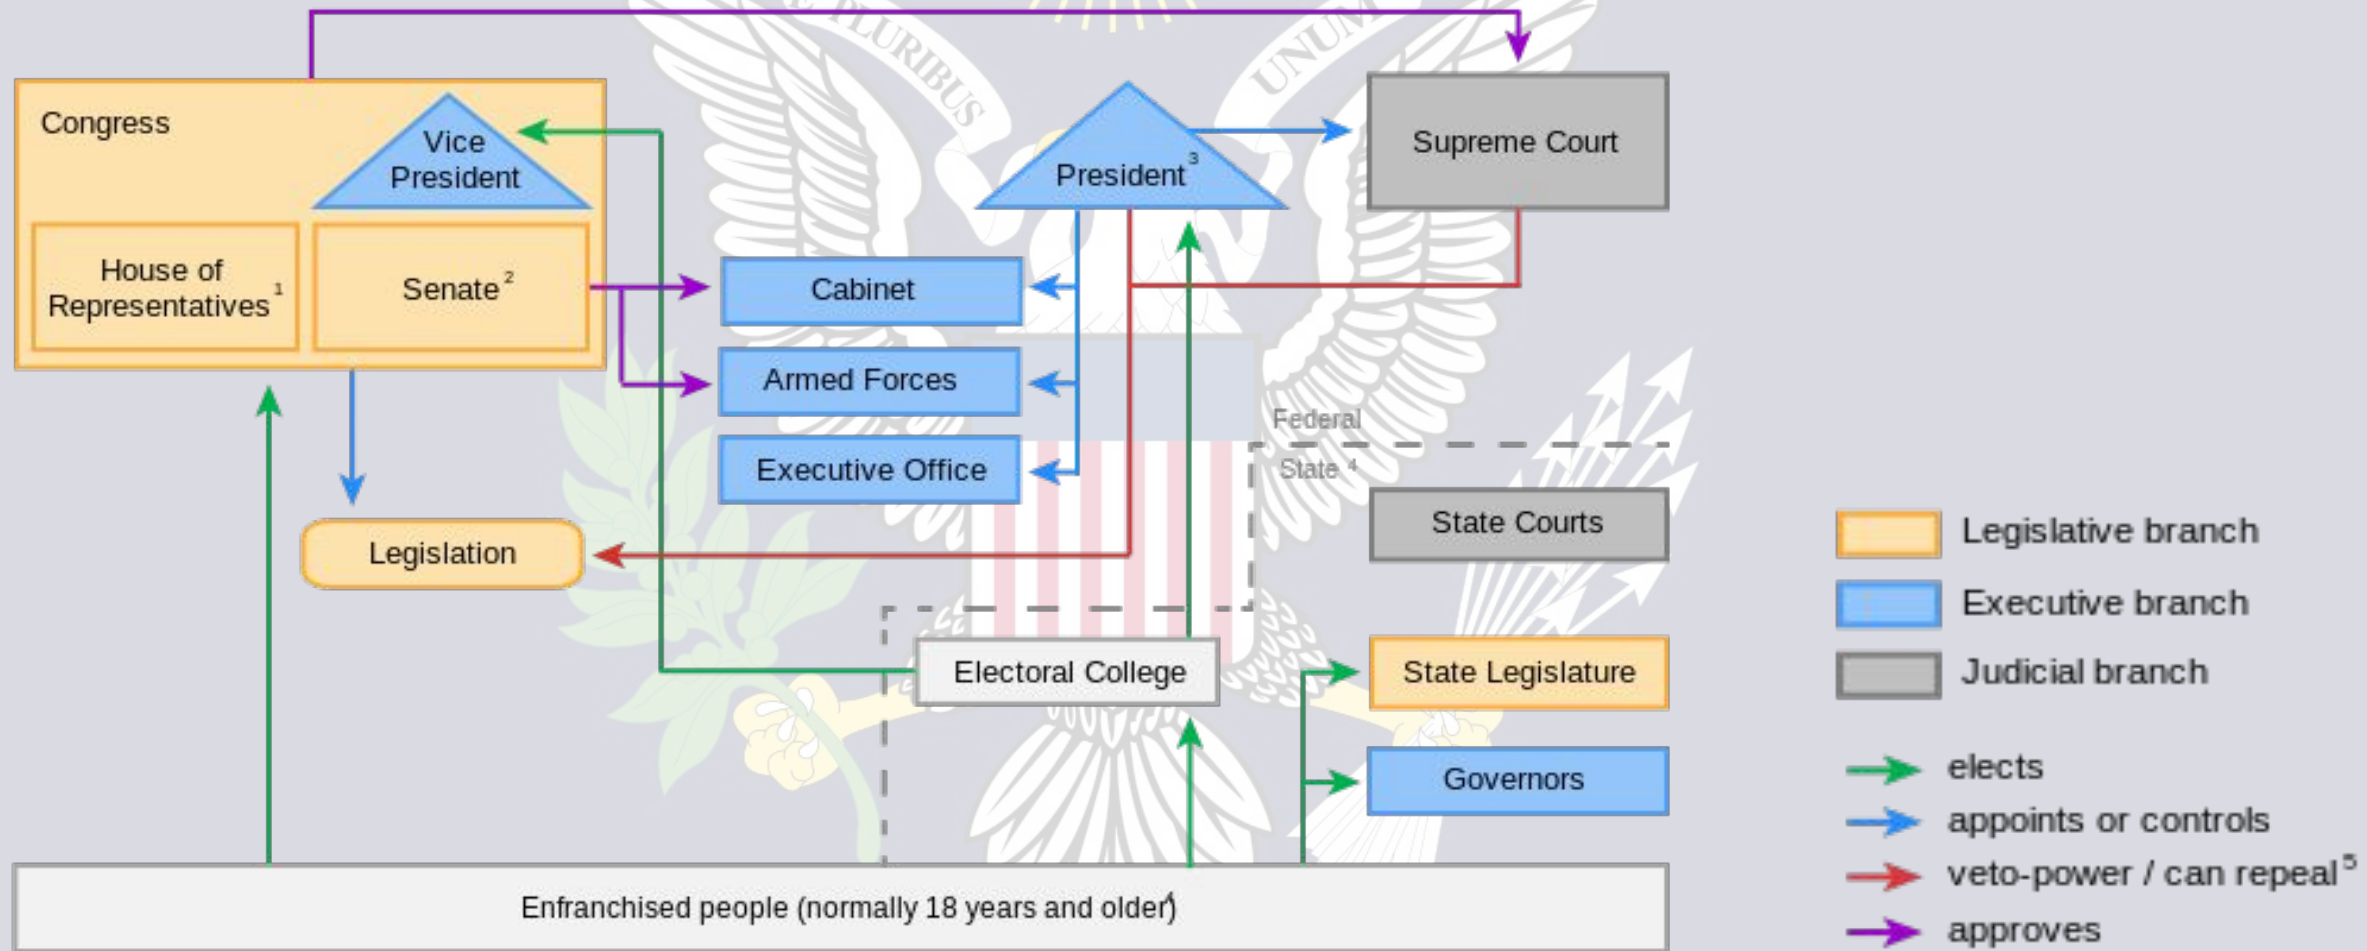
Congress

Vice President

House of Representatives $^1$

Senate $^2$

President $^3$

Supreme Court

Cabinet

Armed Forces

Executive Office

Legislation

Federal

State $^4$

State Courts

Electoral College

State Legislature

Governors

Enfranchised people (normally 18 years and older)

Legislative branch

Executive branch

Judicial branch

elects

appoints or controls

veto-power / can repeal $^5$

approves